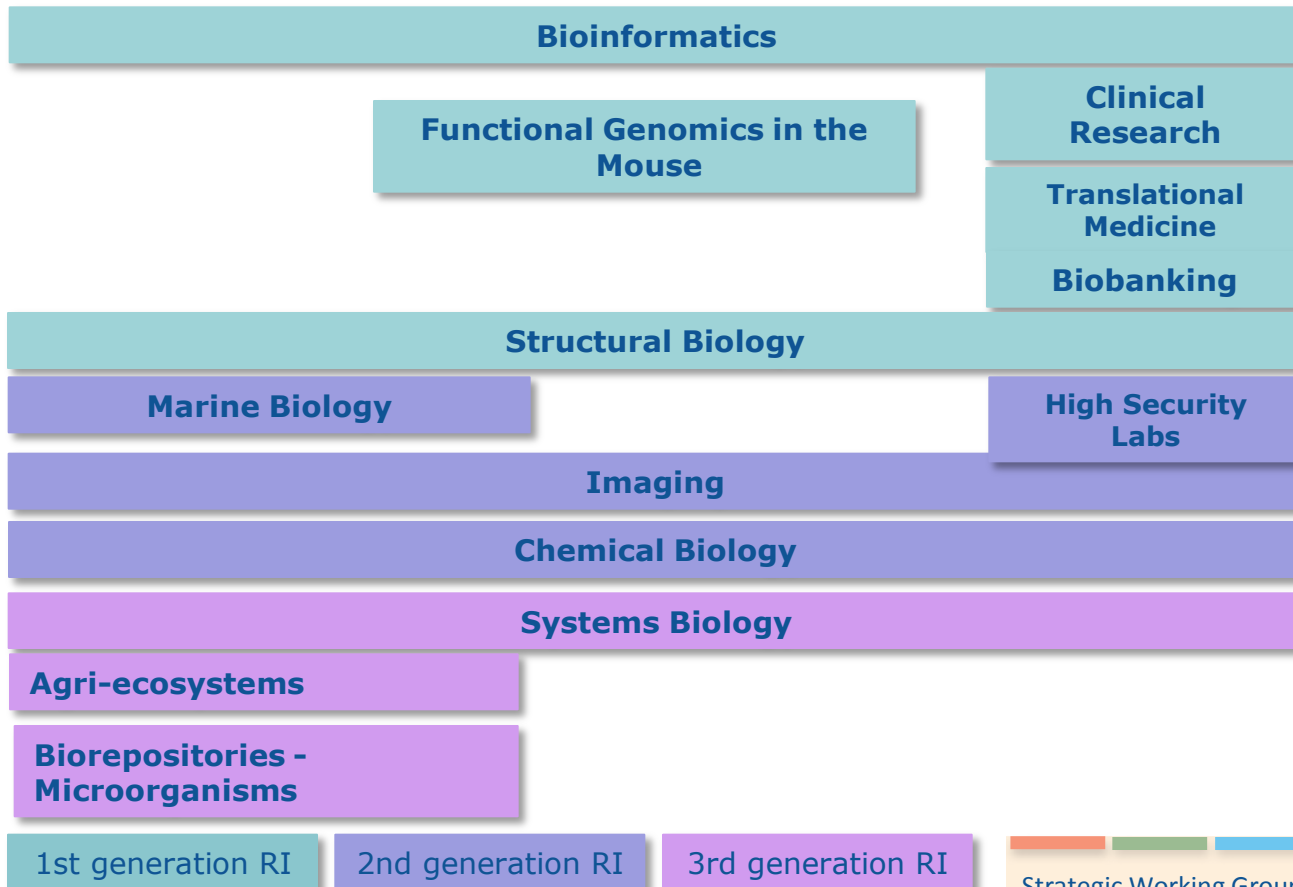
Bioinformatics

Functional Genomics in the Mouse

Clinical Research

Translational Medicine

Biobanking

Structural Biology

Marine Biology

High Security Labs

Imaging

Chemical Biology

Systems Biology

Agri-ecosystems

Biorepositories - Microorganisms

1st generation RI

2nd generation RI

3rd generation RI

Strategic Working Grou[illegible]